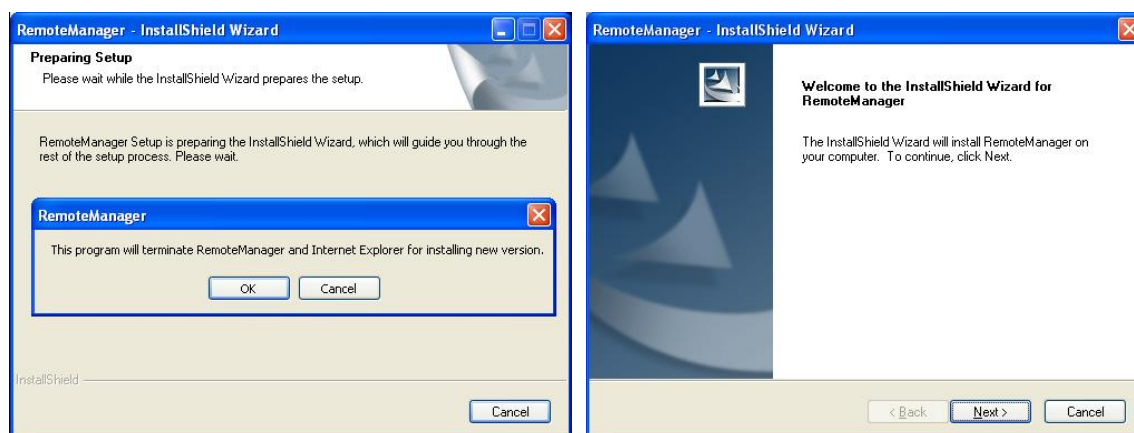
RemoteManager - InstallShield Wizard

Preparing Setup

Please wait while the InstallShield Wizard prepares the setup.

RemoteManager Setup is preparing the InstallShield Wizard, which will guide you through the rest of the setup process. Please wait.

RemoteManager

This program will terminate RemoteManager and Internet Explorer for installing new version.

OK Cancel

InstallShield

Cancel

RemoteManager - InstallShield Wizard

Welcome to the InstallShield Wizard for RemoteManager

The InstallShield Wizard will install RemoteManager on your computer. To continue, click Next.

< Back Next > Cancel